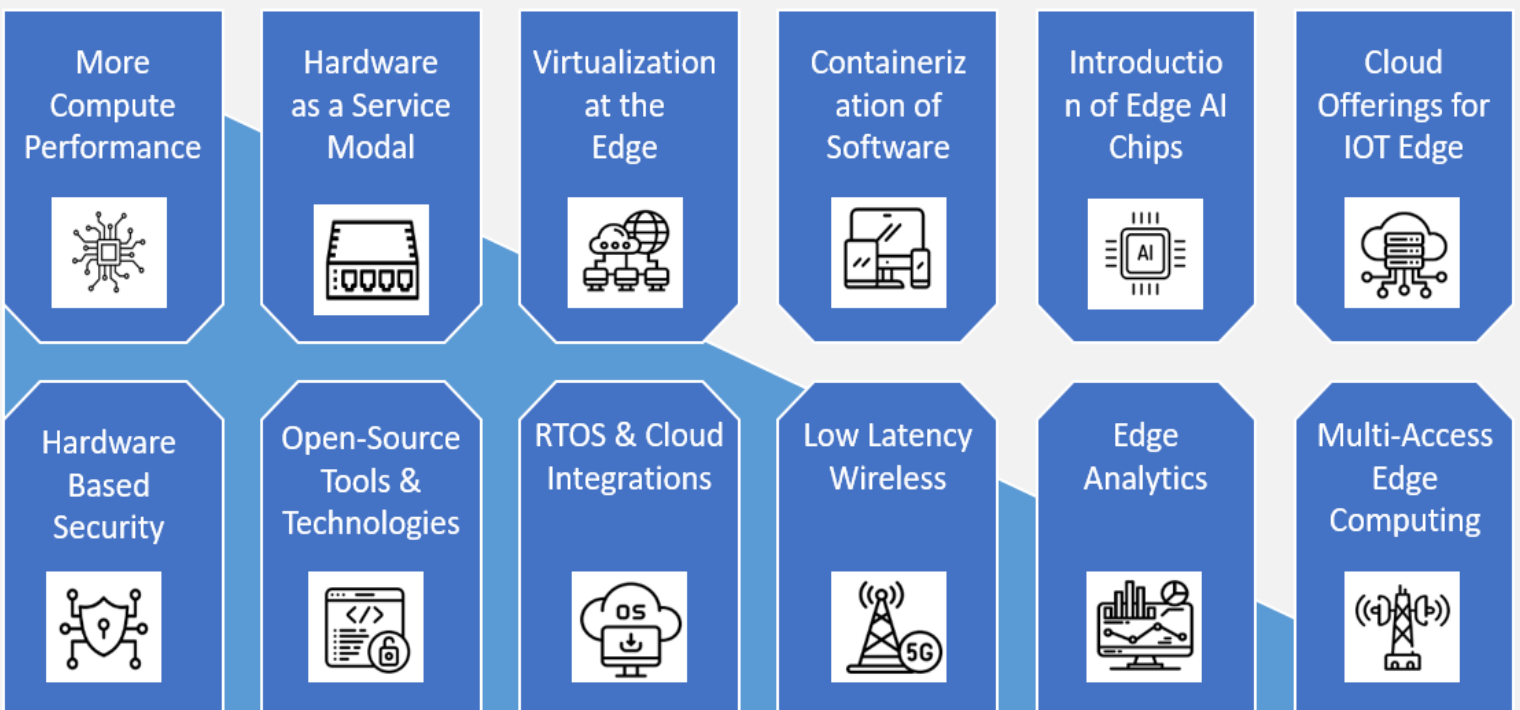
More Compute Performance

Hardware as a Service Modal

Virtualization at the Edge

Containerization of Software

Introduction of Edge AI Chips

AI

Cloud Offerings for IOT Edge

Hardware Based Security

Open-Source Tools & Technologies

</>

RTOS & Cloud Integrations

OS

Low Latency Wireless

5G

Edge Analytics

Multi-Access Edge Computing